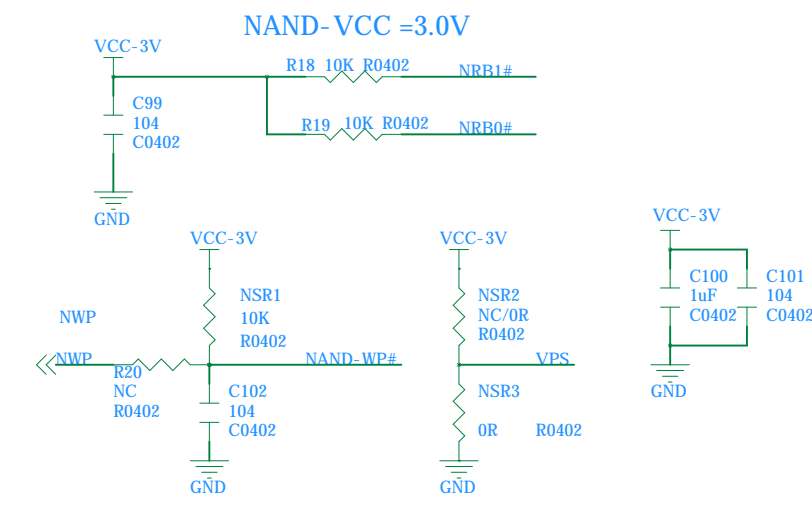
NAND-VCC =3.0V

VCC-3V
R18 10K R0402
NRB1#
C99
104
C0402
R19 10K R0402
NRB0#
GND

VCC-3V
NSR1
10K
R0402
NWP
NWP
R20
NC
R0402
NAND-WP#
C102
104
C0402
GND

VCC-3V
NSR2
NC/0R
R0402
VPS
NSR3
0R
R0402
GND

VCC-3V
C100
1uF
C0402
C101
104
C0402
GND